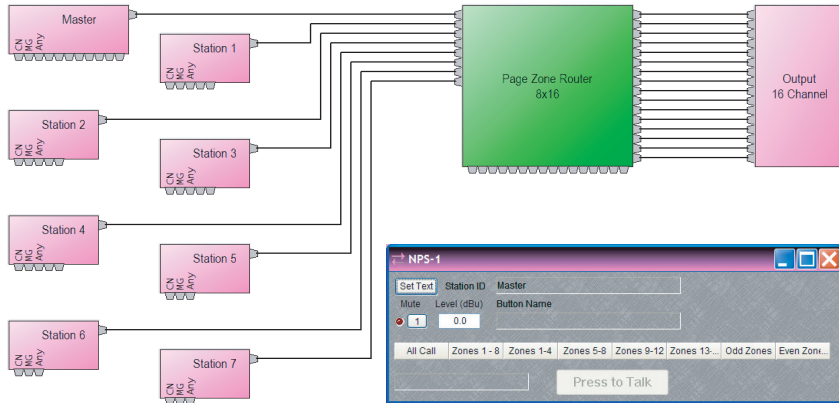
Master
CN
MG
Any

Station 1
CN
MG
Any

Station 2
CN
MG
Any

Station 3
CN
MG
Any

Station 4
CN
MG
Any

Station 5
CN
MG
Any

Station 6
CN
MG
Any

Station 7
CN
MG
Any

Page Zone Router
8x16

Output
16 Channel

NPS-1

Set Text
Station ID
Master
Mute
Level (dBu)
Button Name
1
0.0

| All Call | Zones 1 - 8 | Zones 1-4 | Zones 5-8 | Zones 9-12 | Zones 13-... | Odd Zones | Even Zon... |
|---|---|---|---|---|---|---|---|

Press to Talk